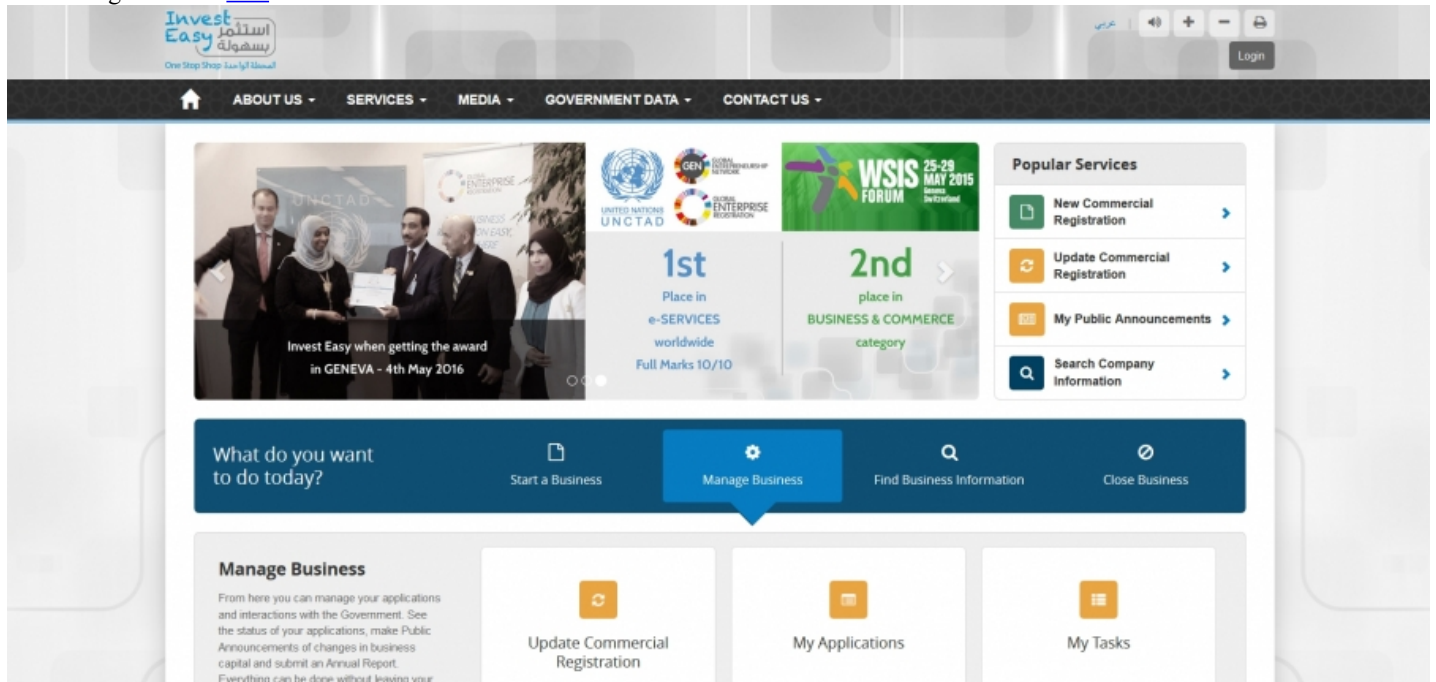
Invest Easy استثمر بسهولة
One Stop Shop المحطة الواحدة

عربي | Login

ABOUT US ▾ SERVICES ▾ MEDIA ▾ GOVERNMENT DATA ▾ CONTACT US ▾

UNCTAD
GLOBAL ENTERPRISE REGISTRATION

Invest Easy when getting the award in GENEVA - 4th May 2016

UNITED NATIONS UNCTAD
GEN GLOBAL ENTREPRENEURSHIP NETWORK
GLOBAL ENTERPRISE REGISTRATION
WSIS FORUM 25-29 MAY 2015 Geneva Switzerland

1st
Place in
e-SERVICES
worldwide
Full Marks 10/10

2nd
place in
BUSINESS & COMMERCE
category

Popular Services
New Commercial Registration
Update Commercial Registration
My Public Announcements
Search Company Information

What do you want to do today?
Start a Business
Manage Business
Find Business Information
Close Business

Manage Business
From here you can manage your applications and interactions with the Government. See the status of your applications, make Public Announcements of changes in business capital and submit an Annual Report. Everything can be done without leaving your

Update Commercial Registration
My Applications
My Tasks